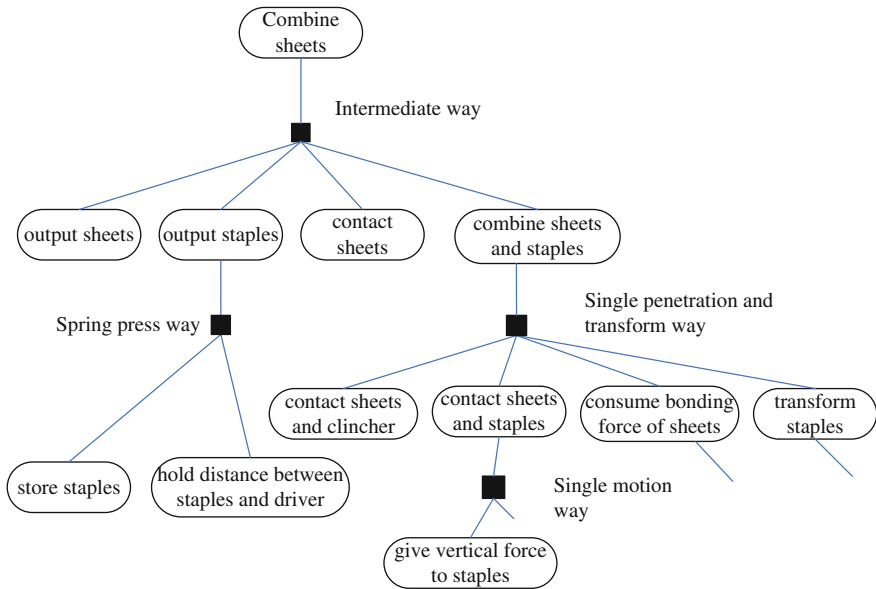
Combine sheets

Intermediate way

output sheets

output staples

contact sheets

combine sheets and staples

Spring press way

Single penetration and transform way

contact sheets and clincher

contact sheets and staples

consume bonding force of sheets

transform staples

store staples

hold distance between staples and driver

Single motion way

give vertical force to staples